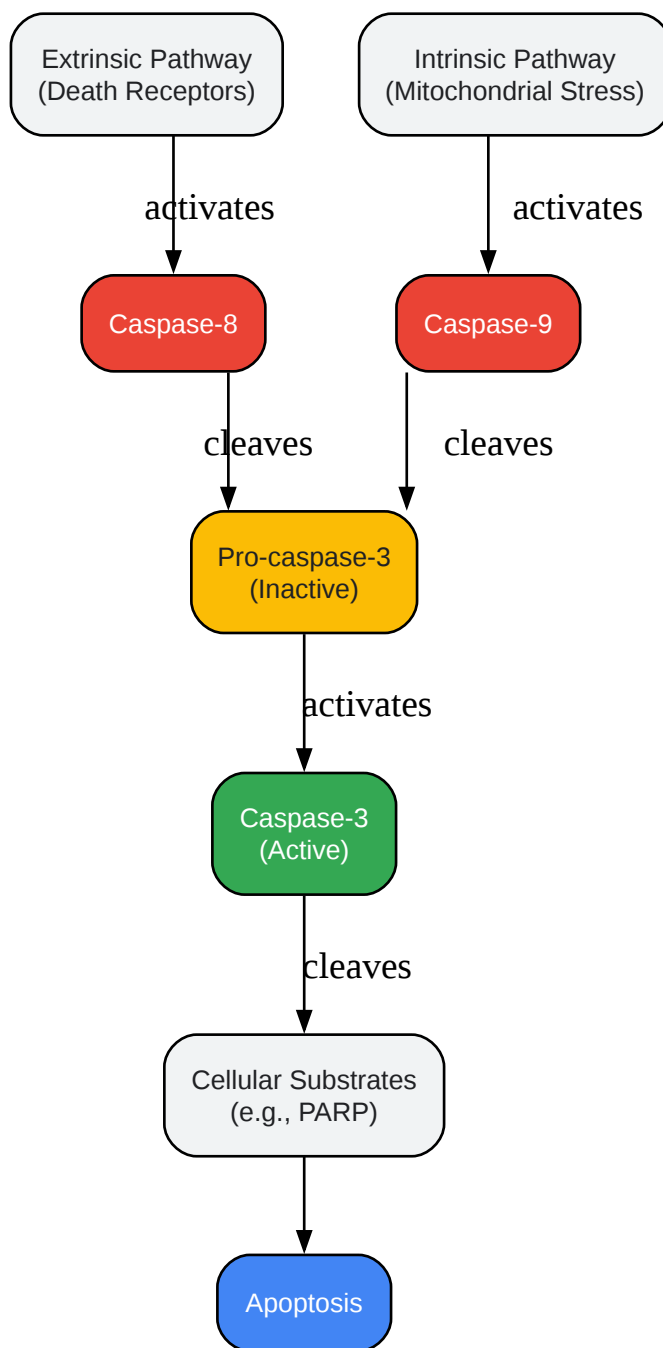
Extrinsic Pathway
(Death Receptors)

Intrinsic Pathway
(Mitochondrial Stress)

activates

activates

Caspase-8

Caspase-9

cleaves

cleaves

Pro-caspase-3
(Inactive)

activates

Caspase-3
(Active)

cleaves

Cellular Substrates
(e.g., PARP)

Apoptosis